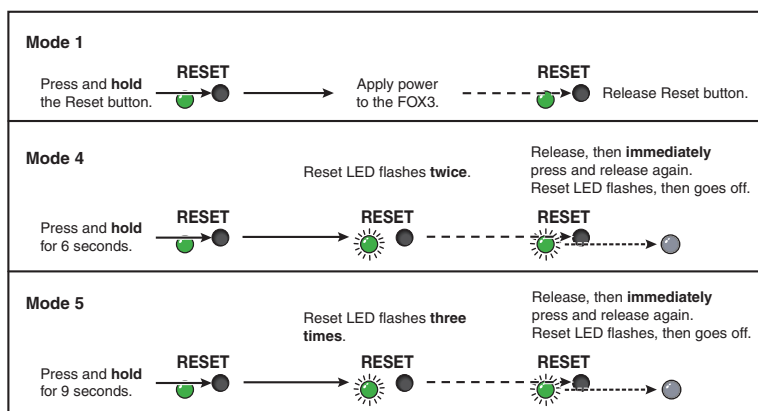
Mode 1

Press and **hold** the Reset button.

RESET

Apply power to the FOX3.

RESET

Release Reset button.

Mode 4

Reset LED flashes **twice**.

Release, then **immediately** press and release again. Reset LED flashes, then goes off.

Press and **hold** for 6 seconds.

RESET

RESET

RESET

Mode 5

Reset LED flashes **three times**.

Release, then **immediately** press and release again. Reset LED flashes, then goes off.

Press and **hold** for 9 seconds.

RESET

RESET

RESET